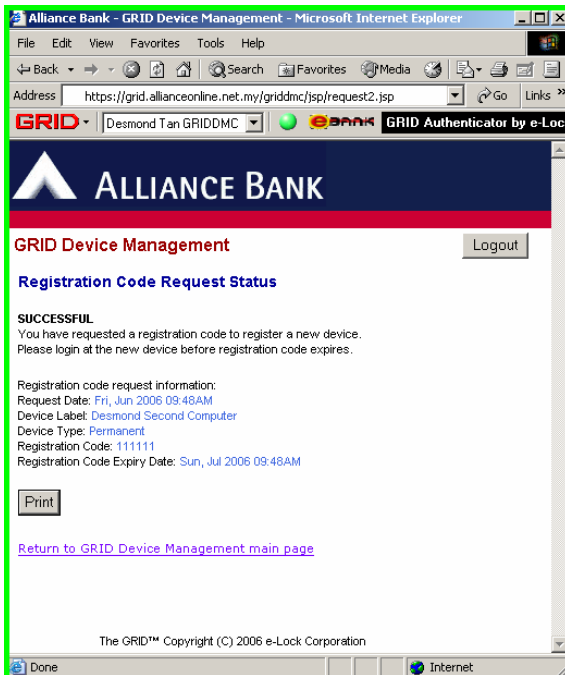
Alliance Bank - GRID Device Management - Microsoft Internet Explorer

File Edit View Favorites Tools Help

Back Search Favorites Media

Address https://grid.allianceonline.net.my/griddmc/jsp/request2.jsp Go Links »

GRID Desmond Tan GRIDDMC eBANK GRID Authenticator by e-Lock

ALLIANCE BANK

GRID Device Management

Logout

Registration Code Request Status

SUCCESSFUL
You have requested a registration code to register a new device.
Please login at the new device before registration code expires.

Registration code request information:
Request Date: Fri, Jun 2006 09:48AM
Device Label: Desmond Second Computer
Device Type: Permanent
Registration Code: 111111
Registration Code Expiry Date: Sun, Jul 2006 09:48AM

Print

Return to GRID Device Management main page

The GRID™ Copyright (C) 2006 e-Lock Corporation

Done Internet